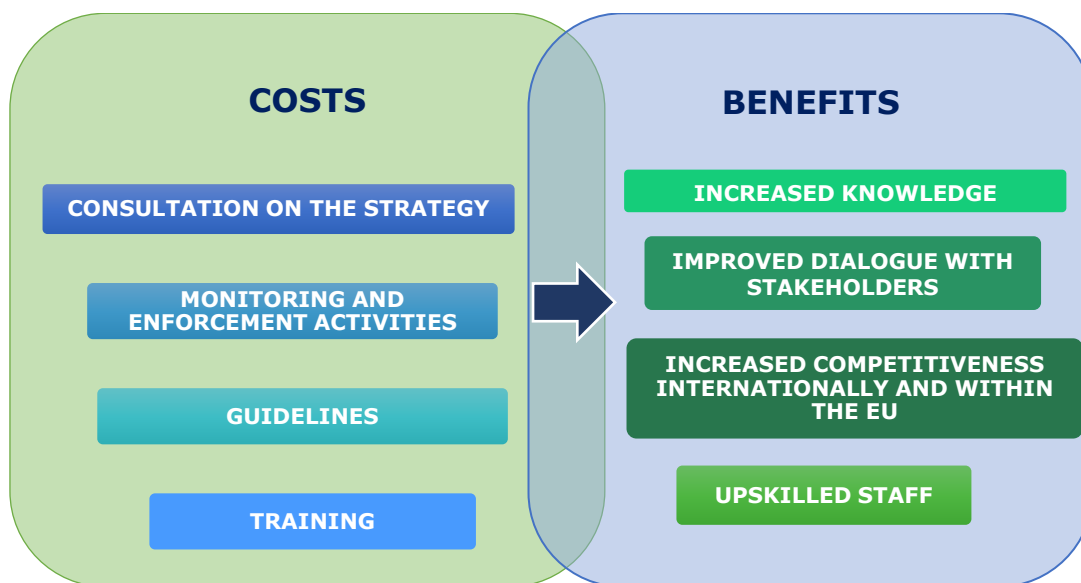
COSTS

CONSULTATION ON THE STRATEGY

MONITORING AND ENFORCEMENT ACTIVITIES

GUIDELINES

TRAINING

BENEFITS

INCREASED KNOWLEDGE

IMPROVED DIALOGUE WITH STAKEHOLDERS

INCREASED COMPETITIVENESS INTERNATIONALLY AND WITHIN THE EU

UPSKILLED STAFF